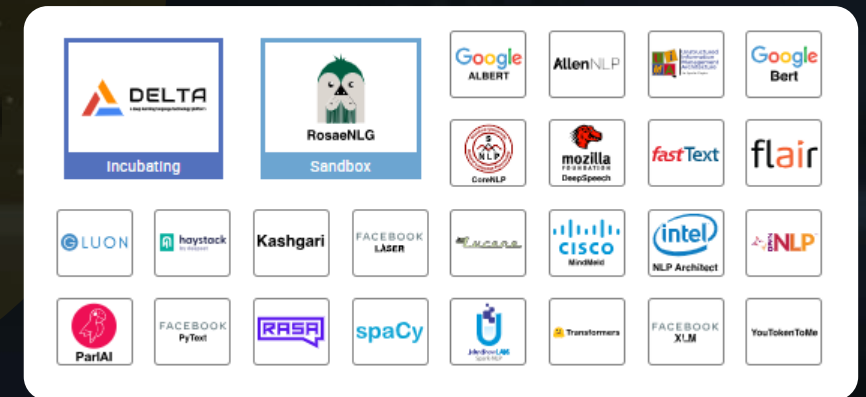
DELTA
A deep learning language technology platform
Incubating

RosaeNLG
Sandbox

Google
ALBERT

AllenNLP

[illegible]

Google
Bert

CoreNLP

mozilla
FOUNDATION
DeepSpeech

fastText

flair

GLUON

haystack
by deepset

Kashgari

FACEBOOK
LASER

Lucene

CISCO
MindMeld

intel
NLP Architect

NLP

ParlAI

FACEBOOK
PyText

RASA

spaCy

JohnSnowLABS
Spark NLP

Transformers

FACEBOOK
XLM

YouTokenToMe